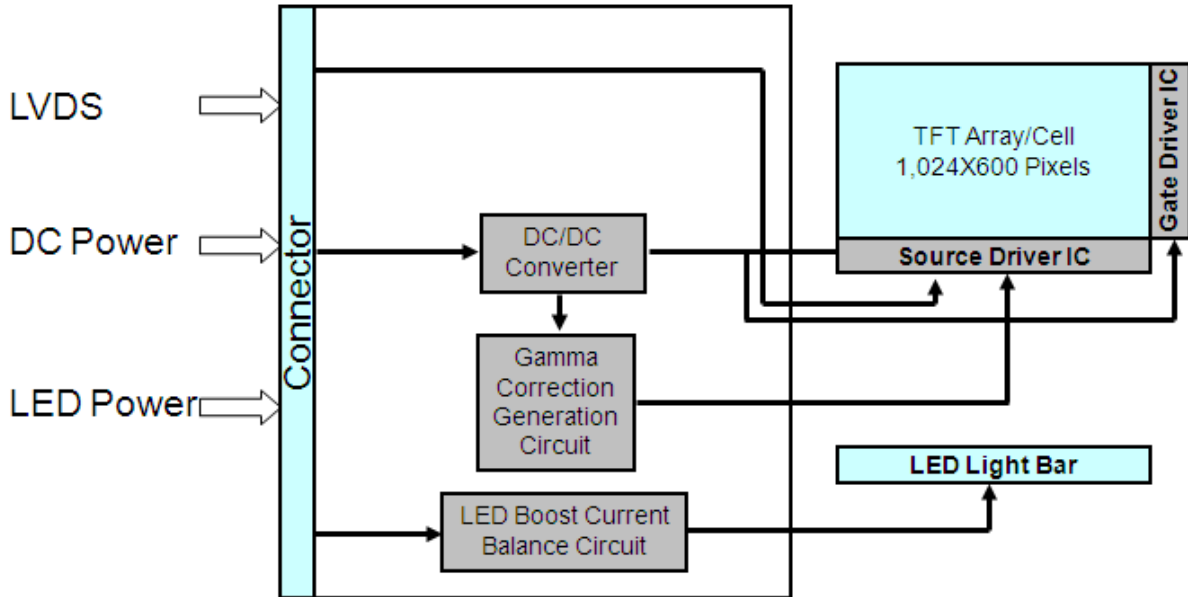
LVDS

DC Power

LED Power

Connector

DC/DC Converter

Gamma Correction Generation Circuit

LED Boost Current Balance Circuit

TFT Array/Cell
1,024X600 Pixels

Gate Driver IC

Source Driver IC

LED Light Bar